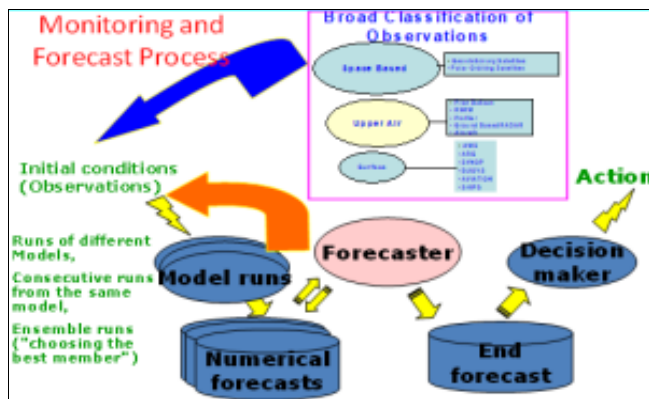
Monitoring and Forecast Process

Broad Classification of Observations

Space Based

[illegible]

Upper Air

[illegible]

Surface

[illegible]

Initial conditions (Observations)

Action

Runs of different Models,

Consecutive runs from the same model,

Ensemble runs ("choosing the best member")

Model runs

Forecaster

Decision maker

Numerical forecasts

End forecast